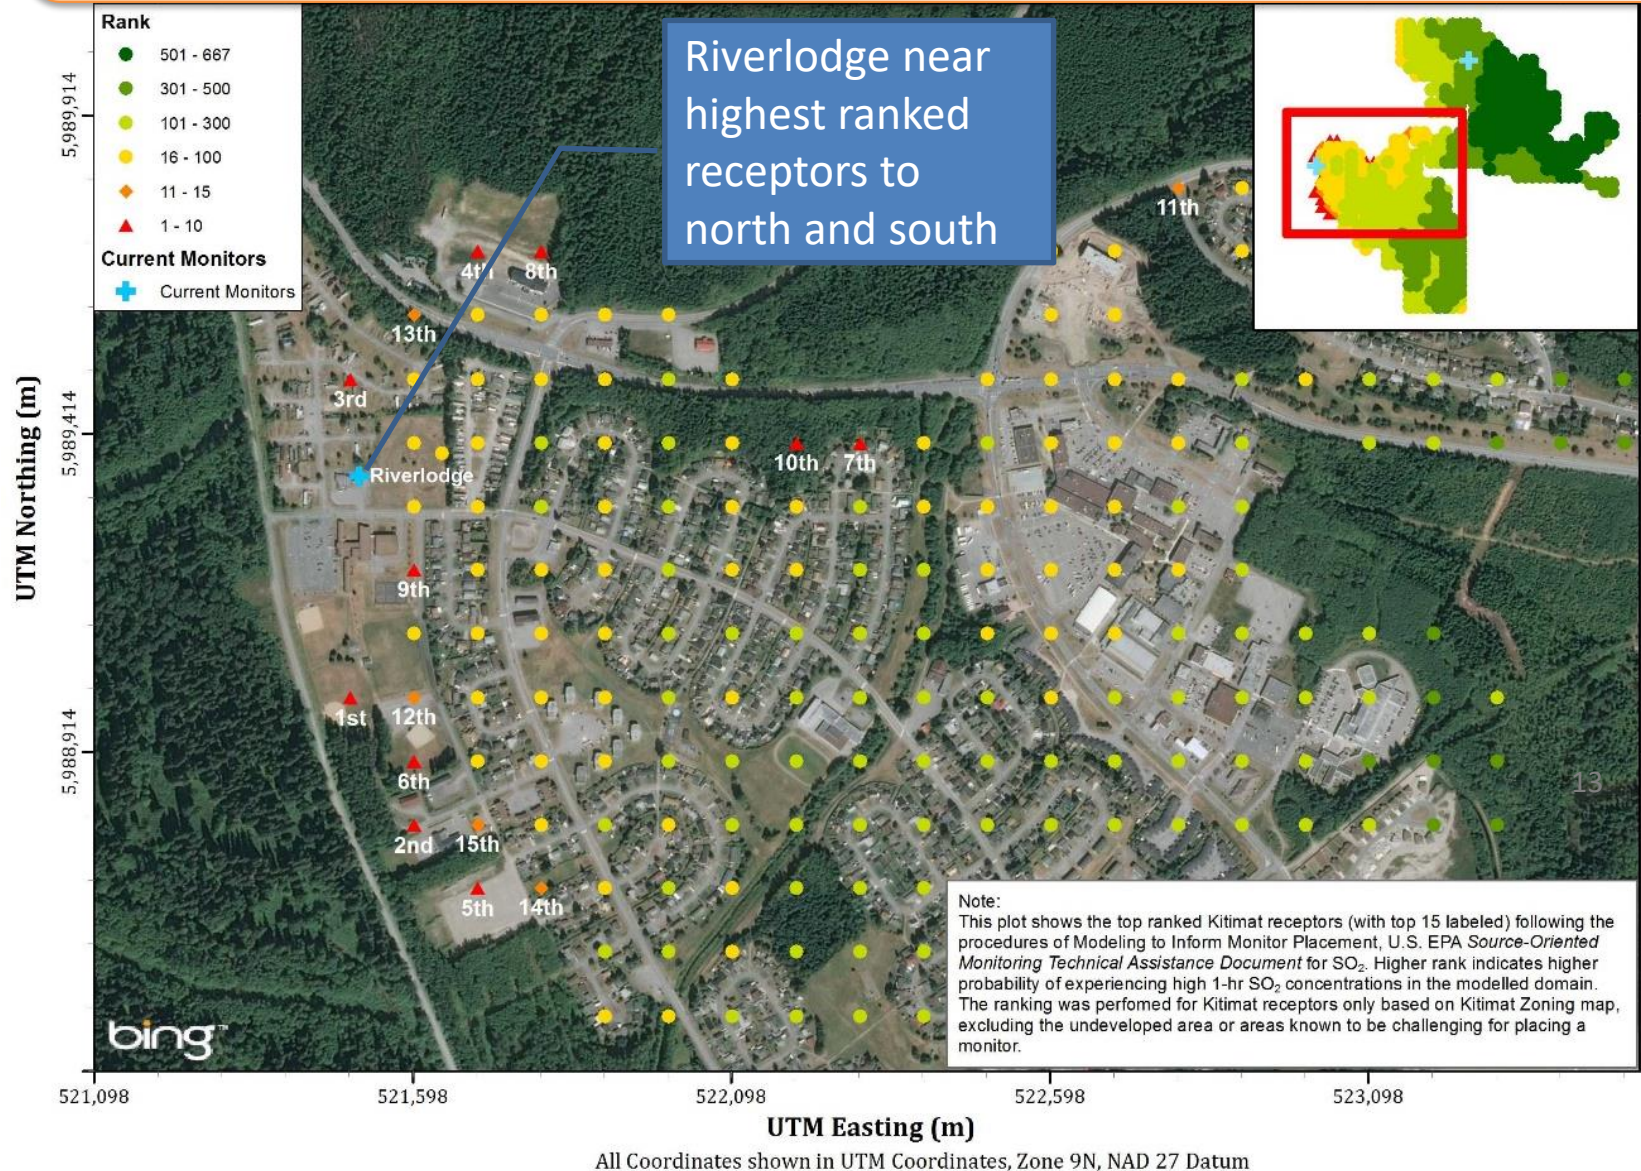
Rank
501 - 667
301 - 500
101 - 300
16 - 100
11 - 15
1 - 10
Current Monitors
Current Monitors

Riverlodge near highest ranked receptors to north and south

4th
8th
11th
13th
3rd
Riverlodge
10th
7th
9th
1st
12th
6th
2nd
15th
5th
14th
13

Note:
This plot shows the top ranked Kitimat receptors (with top 15 labeled) following the procedures of Modeling to Inform Monitor Placement, U.S. EPA Source-Oriented Monitoring Technical Assistance Document for $SO_2$. Higher rank indicates higher probability of experiencing high 1-hr $SO_2$ concentrations in the modelled domain. The ranking was perfomed for Kitimat receptors only based on Kitimat Zoning map, excluding the undeveloped area or areas known to be challenging for placing a monitor.

bing

UTM Northing (m)
5,989,914
5,989,414
5,988,914

521,098
521,598
522,098
522,598
523,098
UTM Easting (m)
All Coordinates shown in UTM Coordinates, Zone 9N, NAD 27 Datum